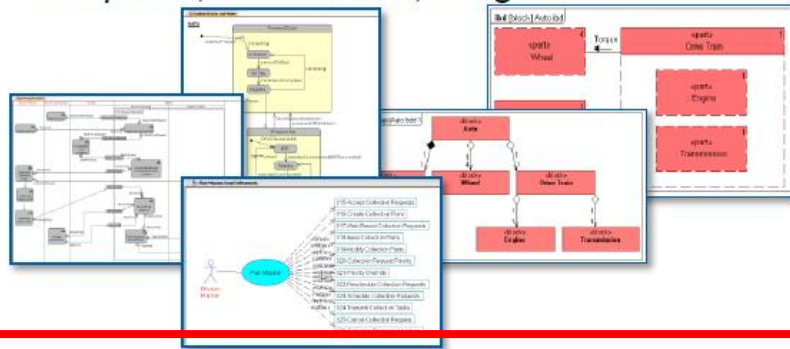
ibd [block] Auto [ad]

«part»
Wheel

Torque

«part»
Drive Train

«part»
Engine

«part»
Transmission

«block»
Auto

«block»
Wheel

«block»
Drive Train

«block»
Engine

«block»
Transmission

Plan Mission

Mission Planner

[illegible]